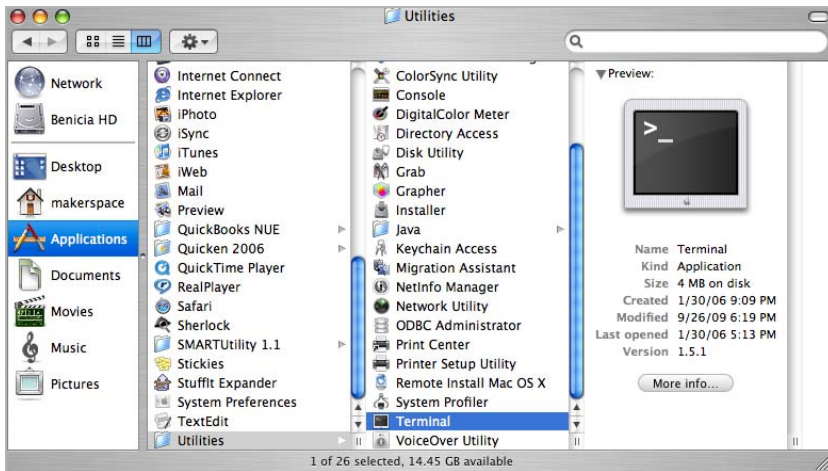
Utilities

Network
Benicia HD
Desktop
makerspace
Applications
Documents
Movies
Music
Pictures

Internet Connect
Internet Explorer
iPhoto
iSync
iTunes
iWeb
Mail
Preview
QuickBooks NUE
Quicken 2006
QuickTime Player
RealPlayer
Safari
Sherlock
SMARTUtility 1.1
Stickies
StuffIt Expander
System Preferences
TextEdit
Utilities

ColorSync Utility
Console
DigitalColor Meter
Directory Access
Disk Utility
Grab
Grapher
Installer
Java
Keychain Access
Migration Assistant
NetInfo Manager
Network Utility
ODBC Administrator
Print Center
Printer Setup Utility
Remote Install Mac OS X
System Profiler
Terminal
VoiceOver Utility

▼Preview:

>_

Name Terminal
Kind Application
Size 4 MB on disk
Created 1/30/06 9:09 PM
Modified 9/26/09 6:19 PM
Last opened 1/30/06 5:13 PM
Version 1.5.1

More info...

1 of 26 selected, 14.45 GB available